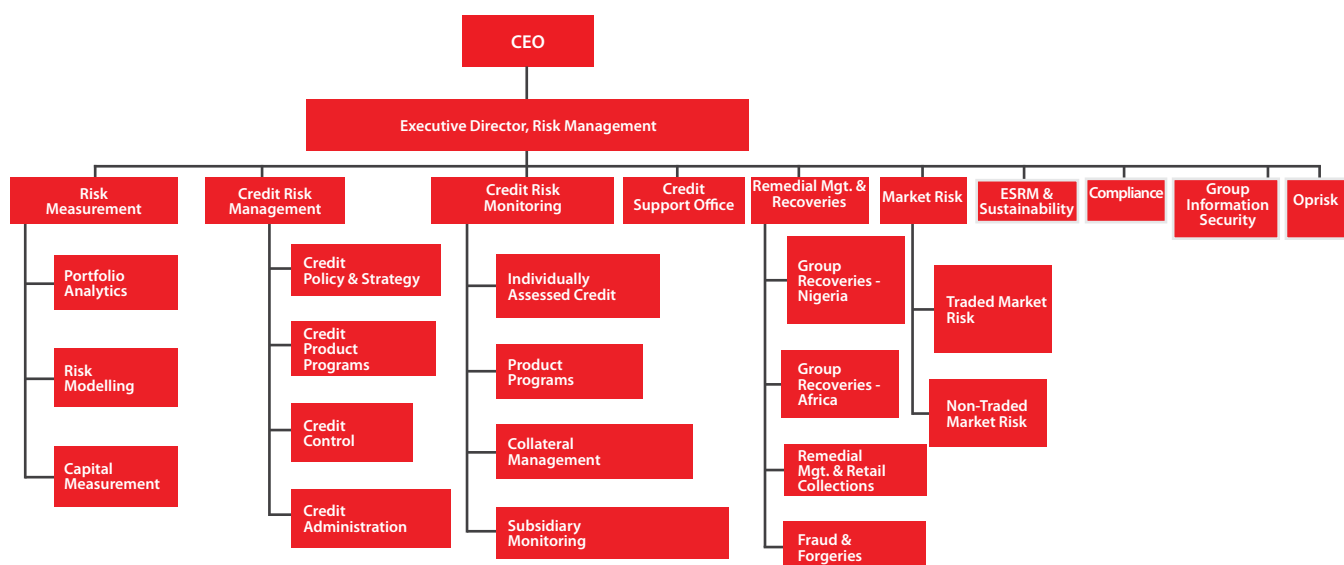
CEO

Executive Director, Risk Management

Risk Measurement

Portfolio Analytics

Risk Modelling

Capital Measurement

Credit Risk Management

Credit Policy & Strategy

Credit Product Programs

Credit Control

Credit Administration

Credit Risk Monitoring

Individually Assessed Credit

Product Programs

Collateral Management

Subsidiary Monitoring

Credit Support Office

Remedial Mgt. & Recoveries

Group Recoveries - Nigeria

Group Recoveries - Africa

Remedial Mgt. & Retail Collections

Fraud & Forgeries

Market Risk

Traded Market Risk

Non-Traded Market Risk

ESRM & Sustainability

Compliance

Group Information Security

Oprisk